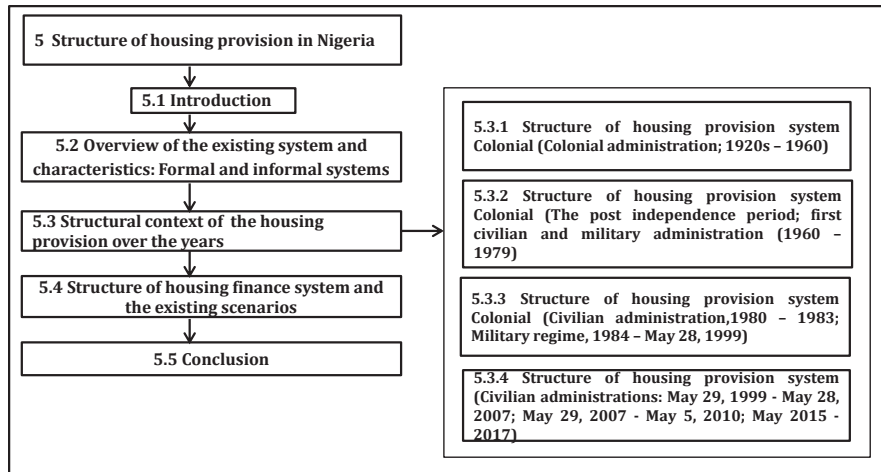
5 Structure of housing provision in Nigeria

5.1 Introduction

5.2 Overview of the existing system and characteristics: Formal and informal systems

5.3 Structural context of the housing provision over the years

5.4 Structure of housing finance system and the existing scenarios

5.5 Conclusion

5.3.1 Structure of housing provision system Colonial (Colonial administration; 1920s – 1960)

5.3.2 Structure of housing provision system Colonial (The post independence period; first civilian and military administration (1960 – 1979)

5.3.3 Structure of housing provision system Colonial (Civilian administration,1980 – 1983; Military regime, 1984 – May 28, 1999)

5.3.4 Structure of housing provision system (Civilian administrations: May 29, 1999 - May 28, 2007; May 29, 2007 - May 5, 2010; May 2015 - 2017)